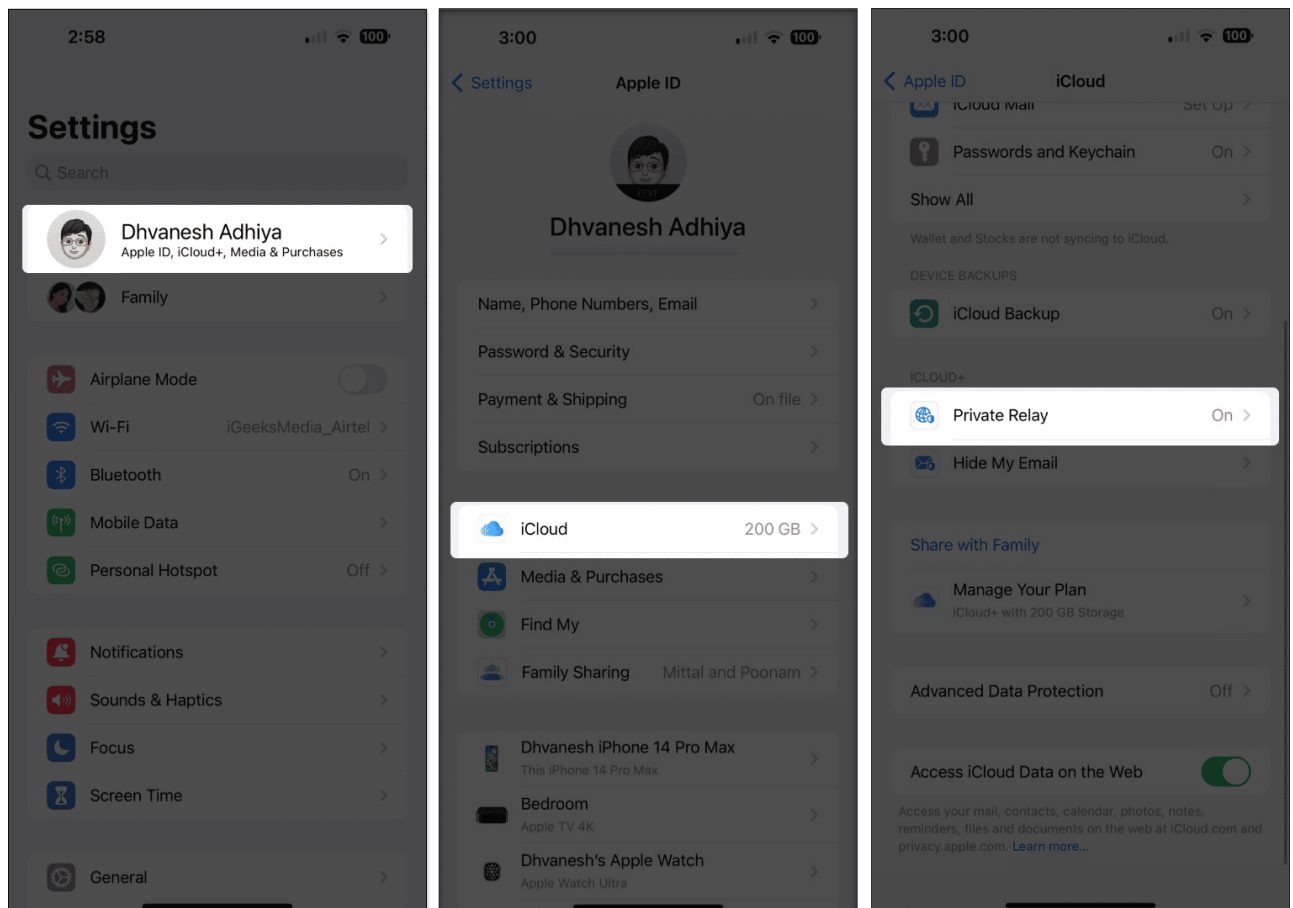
2:58

100

Settings

Search

Dhvanesh Adhiya
Apple ID, iCloud+, Media & Purchases

Family

Airplane Mode

Wi-Fi iGeeksMedia_Airtel

Bluetooth On

Mobile Data

Personal Hotspot Off

Notifications

Sounds & Haptics

Focus

Screen Time

General

3:00

100

Settings Apple ID

EDIT

Dhvanesh Adhiya

Name, Phone Numbers, Email

Password & Security

Payment & Shipping On file

Subscriptions

iCloud 200 GB

Media & Purchases

Find My

Family Sharing Mittal and Poonam

Dhvanesh iPhone 14 Pro Max
This iPhone 14 Pro Max

Bedroom
Apple TV 4K

Dhvanesh's Apple Watch
Apple Watch Ultra

3:00

100

Apple ID iCloud

iCloud Mail Set Up

Passwords and Keychain On

Show All

Wallet and Stocks are not syncing to iCloud.

DEVICE BACKUPS

iCloud Backup On

ICLOUD+

Private Relay On

Hide My Email

Share with Family

Manage Your Plan
iCloud+ with 200 GB Storage

Advanced Data Protection Off

Access iCloud Data on the Web

Access your mail, contacts, calendar, photos, notes, reminders, files and documents on the web at iCloud.com and privacy.apple.com. Learn more...